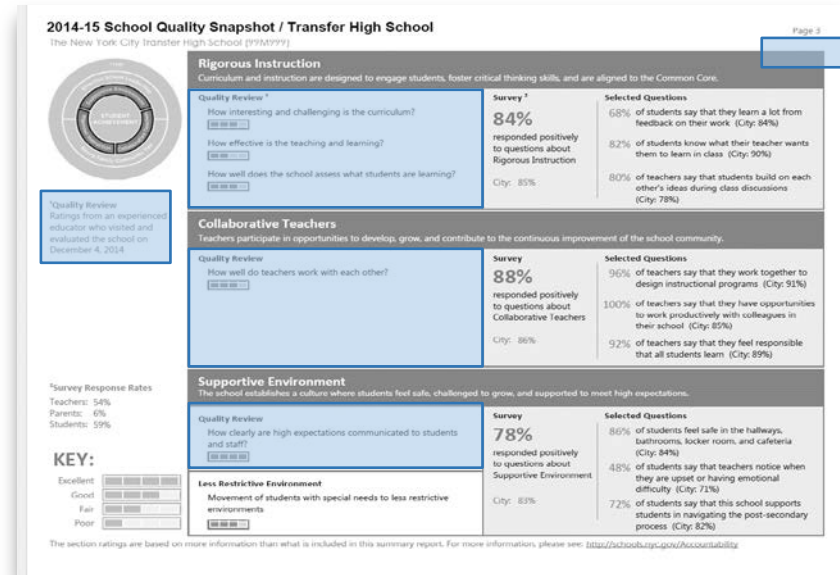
2014-15 School Quality Snapshot / Transfer High School
The New York City Transfer High School (99M999)

Page 3

STUDENT ACHIEVEMENT

¹Quality Review
Ratings from an experienced educator who visited and evaluated the school on December 4, 2014

Rigorous Instruction
Curriculum and instruction are designed to engage students, foster critical thinking skills, and are aligned to the Common Core.

Quality Review ¹
How interesting and challenging is the curriculum?
How effective is the teaching and learning?
How well does the school assess what students are learning?

Survey ²
84%
responded positively to questions about Rigorous Instruction
City: 85%

Selected Questions
68% of students say that they learn a lot from feedback on their work (City: 84%)
82% of students know what their teacher wants them to learn in class (City: 90%)
80% of teachers say that students build on each other's ideas during class discussions (City: 78%)

Collaborative Teachers
Teachers participate in opportunities to develop, grow, and contribute to the continuous improvement of the school community.

Quality Review
How well do teachers work with each other?

Survey
88%
responded positively to questions about Collaborative Teachers
City: 86%

Selected Questions
96% of teachers say that they work together to design instructional programs (City: 91%)
100% of teachers say that they have opportunities to work productively with colleagues in their school (City: 85%)
92% of teachers say that they feel responsible that all students learn (City: 89%)

²Survey Response Rates
Teachers: 54%
Parents: 6%
Students: 59%

KEY:
Excellent
Good
Fair
Poor

Supportive Environment
The school establishes a culture where students feel safe, challenged to grow, and supported to meet high expectations.

Quality Review
How clearly are high expectations communicated to students and staff?

Less Restrictive Environment
Movement of students with special needs to less restrictive environments

Survey
78%
responded positively to questions about Supportive Environment
City: 83%

Selected Questions
86% of students feel safe in the hallways, bathrooms, locker room, and cafeteria (City: 84%)
48% of students say that teachers notice when they are upset or having emotional difficulty (City: 71%)
72% of students say that this school supports students in navigating the post-secondary process (City: 82%)

The section ratings are based on more information than what is included in this summary report. For more information, please see: http://schools.nyc.gov/Accountability